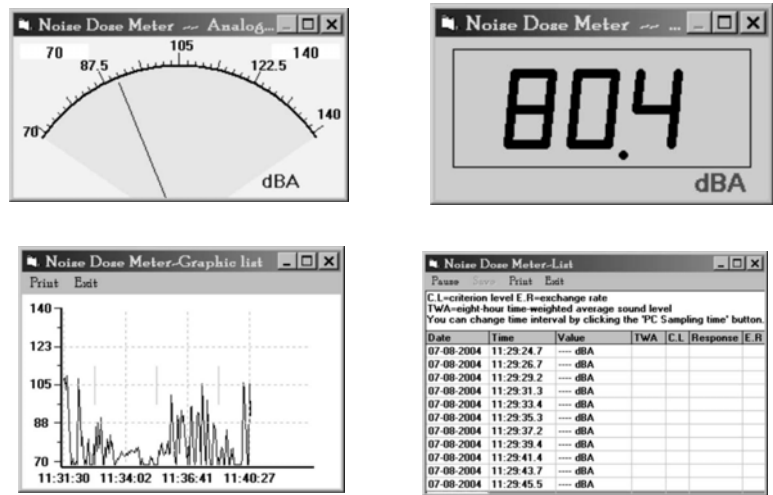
Noise Dose Meter -- Analog...

70

140

105

87.5

122.5

70

140

dBA

Noise Dose Meter --

80.4

dBA

Noise Dose Meter-Graphic list

Print Exit

140

123

105

88

70

11:31:30 11:34:02 11:36:41 11:40:27

Noise Dose Meter-List

Pause Save Print Exit

C.L=criterion level E.R=exchange rate
TWA=eight-hour time-weighted average sound level
You can change time interval by clicking the 'PC Sampling time' button.

| Date | Time | Value | TWA | C.L | Response | E.R |
|---|---|---|---|---|---|---|
| 07-08-2004 | 11:29:24.7 | ---- dBA | | | | |
| 07-08-2004 | 11:29:26.7 | ---- dBA | | | | |
| 07-08-2004 | 11:29:29.2 | ---- dBA | | | | |
| 07-08-2004 | 11:29:31.3 | ---- dBA | | | | |
| 07-08-2004 | 11:29:33.4 | ---- dBA | | | | |
| 07-08-2004 | 11:29:35.3 | ---- dBA | | | | |
| 07-08-2004 | 11:29:37.2 | ---- dBA | | | | |
| 07-08-2004 | 11:29:39.4 | ---- dBA | | | | |
| 07-08-2004 | 11:29:41.4 | ---- dBA | | | | |
| 07-08-2004 | 11:29:43.7 | ---- dBA | | | | |
| 07-08-2004 | 11:29:45.5 | ---- dBA | | | | |